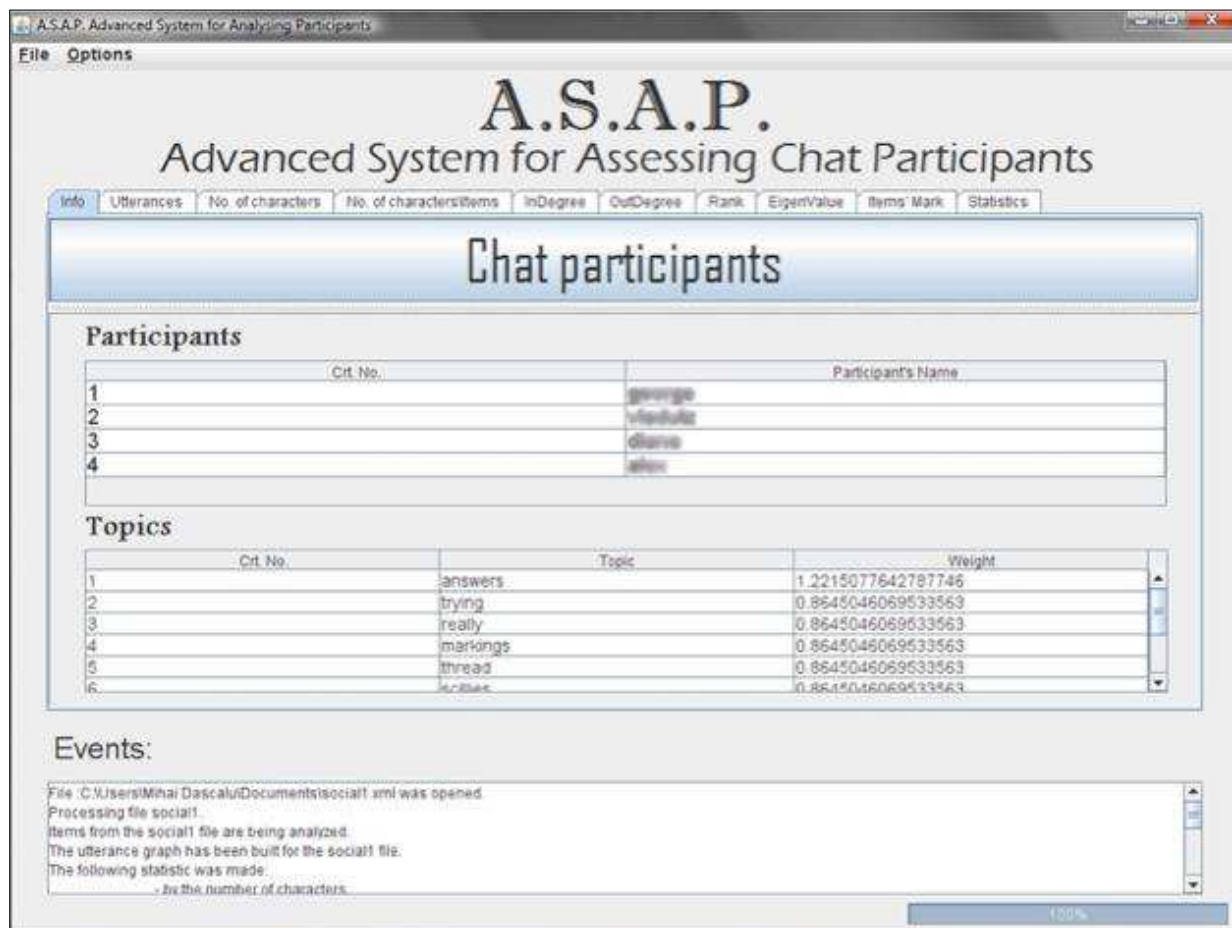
A.S.A.P. Advanced System for Analysing Participants

File Options

A.S.A.P.
Advanced System for Assessing Chat Participants

Info | Utterances | No. of characters | No. of characters/items | InDegree | OutDegree | Rank | EigenValue | Items' Mark | Statistics

Chat participants

Participants

| Crt. No. | Participant's Name |
|---|---|
| 1 | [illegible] |
| 2 | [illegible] |
| 3 | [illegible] |
| 4 | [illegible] |

Topics

| Crt. No. | Topic | Weight |
|---|---|---|
| 1 | answers | 1.2215077642787746 |
| 2 | trying | 0.8645046069533563 |
| 3 | really | 0.8645046069533563 |
| 4 | markings | 0.8645046069533563 |
| 5 | thread | 0.8645046069533563 |
| 6 | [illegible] | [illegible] |

Events:

File :C:\Users\Mihai Dascalu\Documents\social1.xml was opened.
Processing file social1.
Items from the social1 file are being analyzed.
The utterance graph has been built for the social1 file.
The following statistic was made:
- by the number of characters.

100%